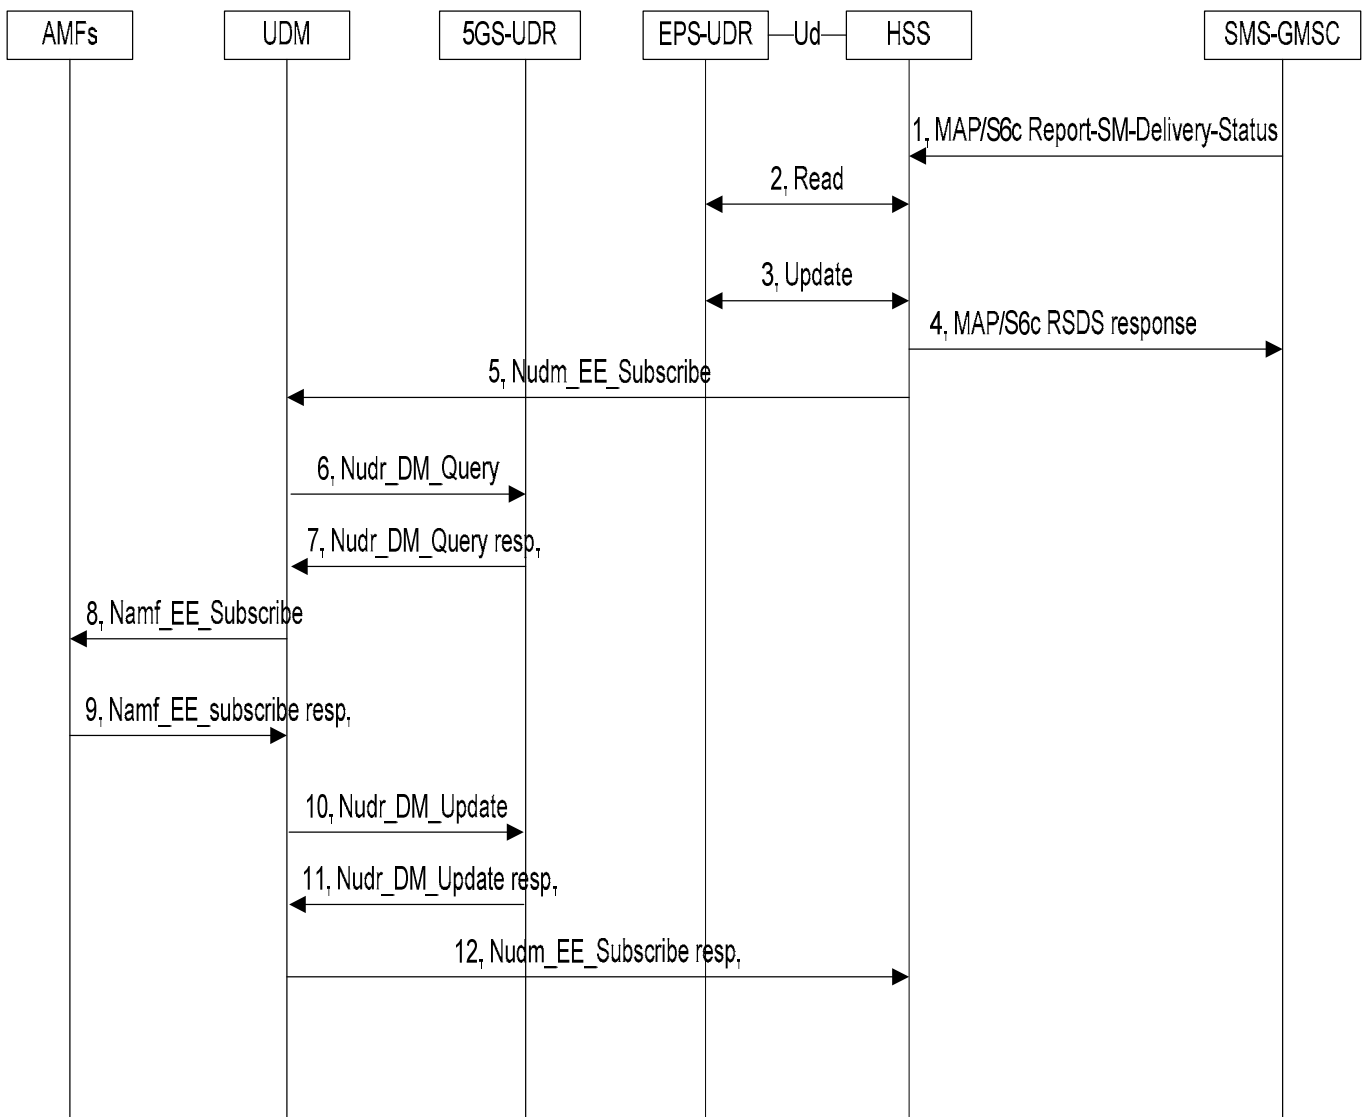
AMFs UDM 5GS-UDR EPS-UDR Ud HSS SMS-GMSC

1. MAP/S6c Report-SM-Delivery-Status

2. Read

3. Update

4. MAP/S6c RSDS response

5. Nudm_EE_Subscribe

6. Nudr_DM_Query

7. Nudr_DM_Query resp.

8. Namf_EE_Subscribe

9. Namf_EE_subscribe resp.

10. Nudr_DM_Update

11. Nudr_DM_Update resp.

12. Nudm_EE_Subscribe resp.